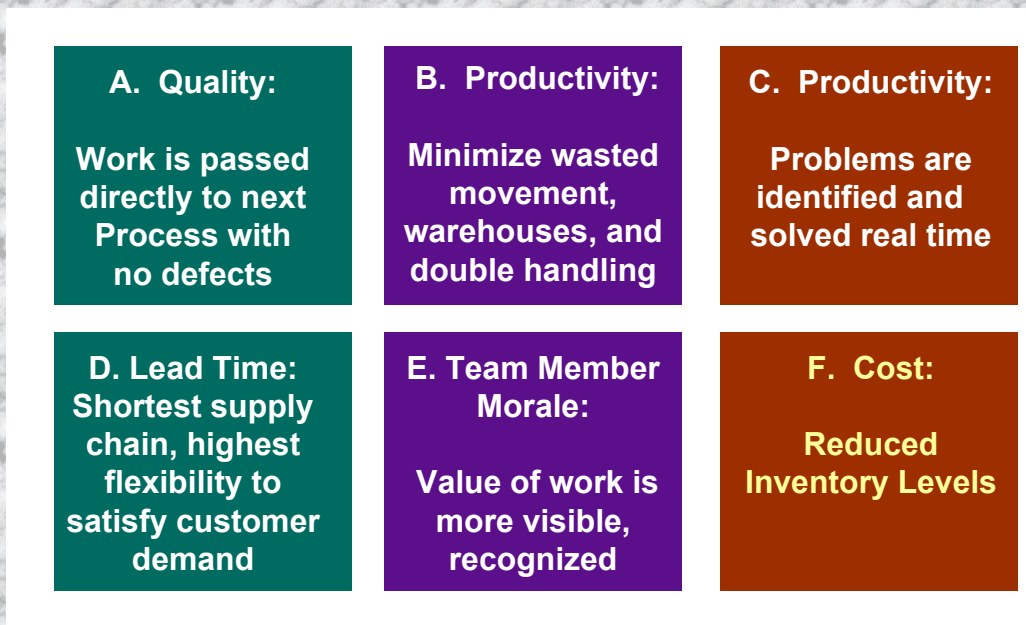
A. Quality:

Work is passed directly to next Process with no defects

B. Productivity:

Minimize wasted movement, warehouses, and double handling

C. Productivity:

Problems are identified and solved real time

D. Lead Time: Shortest supply chain, highest flexibility to satisfy customer demand

E. Team Member Morale:

Value of work is more visible, recognized

F. Cost:

Reduced Inventory Levels